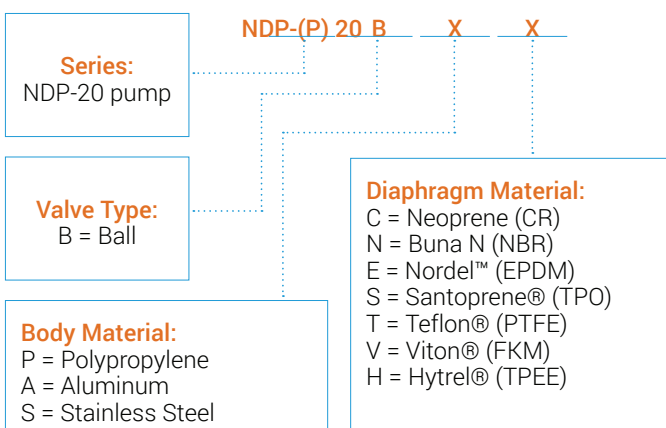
NDP-(P) 20 B X X

Series:
NDP-20 pump

Valve Type:
B = Ball

Body Material:
P = Polypropylene
A = Aluminum
S = Stainless Steel

Diaphragm Material:
C = Neoprene (CR)
N = Buna N (NBR)
E = Nordel™ (EPDM)
S = Santoprene® (TPO)
T = Teflon® (PTFE)
V = Viton® (FKM)
H = Hytrel® (TPEE)